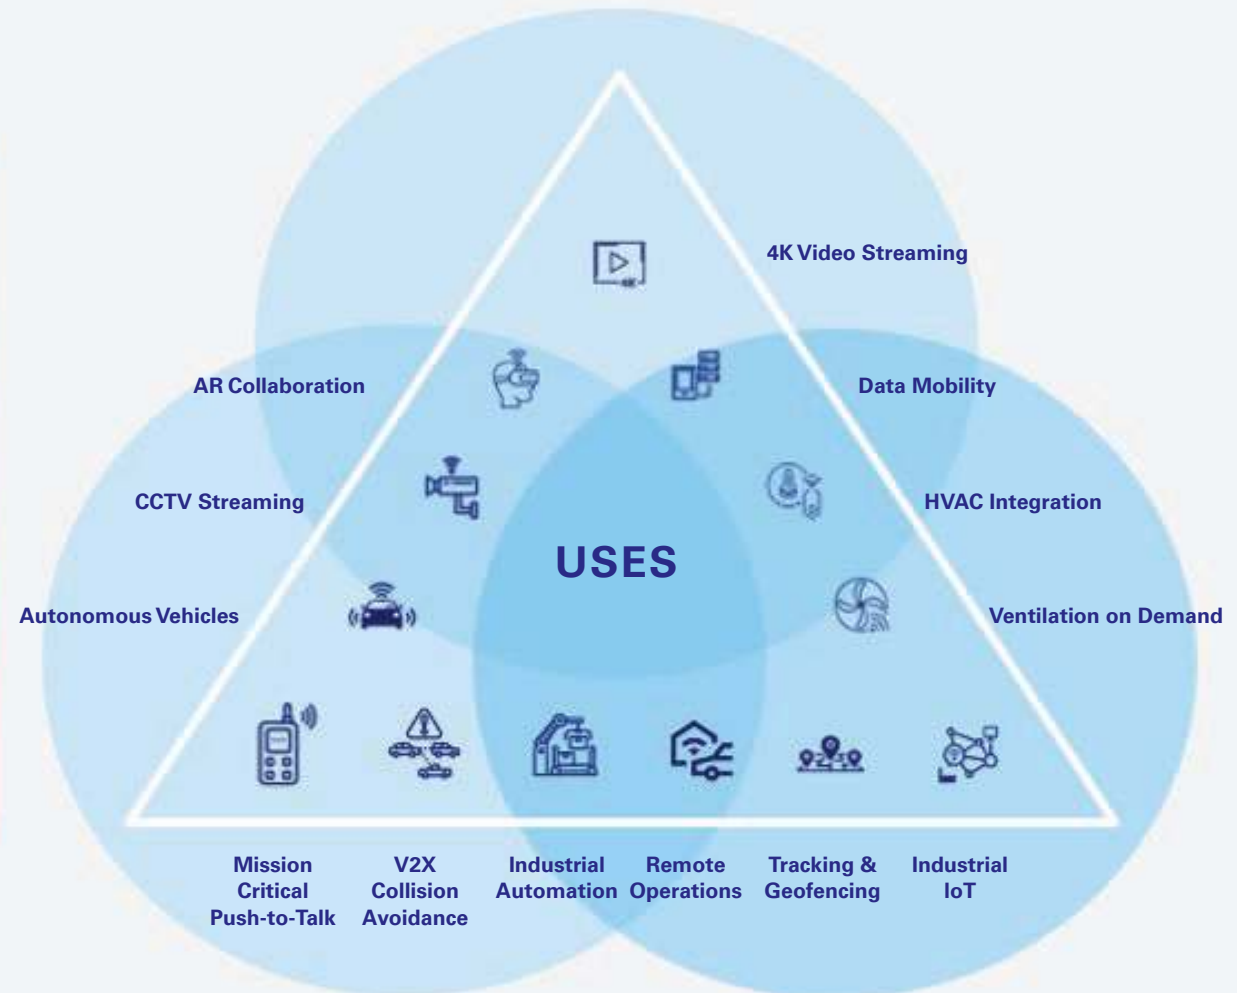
4K Video Streaming

AR Collaboration

Data Mobility

CCTV Streaming

HVAC Integration

USES

Autonomous Vehicles

Ventilation on Demand

Mission Critical Push-to-Talk

V2X Collision Avoidance

Industrial Automation

Remote Operations

Tracking & Geofencing

Industrial IoT